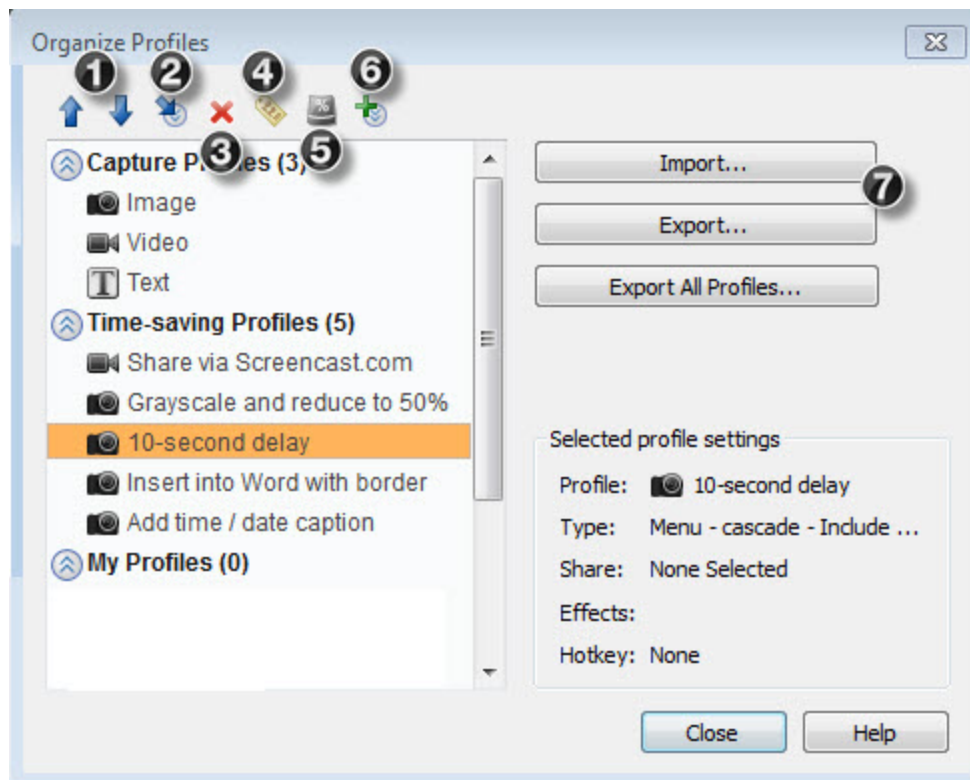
Organize Profiles

1 2 4 6

3 5

Capture Pr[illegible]s (3)

Image

Video

Text

Time-saving Profiles (5)

Share via Screencast.com

Grayscale and reduce to 50%

10-second delay

Insert into Word with border

Add time / date caption

My Profiles (0)

Import...

7

Export...

Export All Profiles...

Selected profile settings

Profile: 10-second delay

Type: Menu - cascade - Include ...

Share: None Selected

Effects:

Hotkey: None

Close

Help